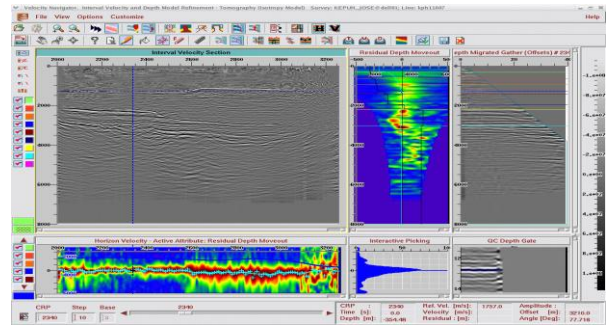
Velocity Navigator: Interval Velocity and Depth Model Refinement : Tomography Overlays Model]. Survey: KEP185_2D5E.0 deflt0; Line: kph1087

File View Options Customize

Help

Interval Velocity Section

Residual Depth Moveout

epth Migrated Gather (Offsets) # 23

Horizon Velocity - Active Attribute: Residual Depth Moveout

Interactive Picking

QC Depth Gate

CRP

Step

Base

2340

10

2340

CRP : 2340
Time [s]: 0.0
Depth [m]: -324.49

Rel. Vel. [m/s]: 1757.0
Velocity [m/s]:
Residual [m]:

Amplitude :
Offset [m]: 3210.0
Angle [Deg]: 77.716